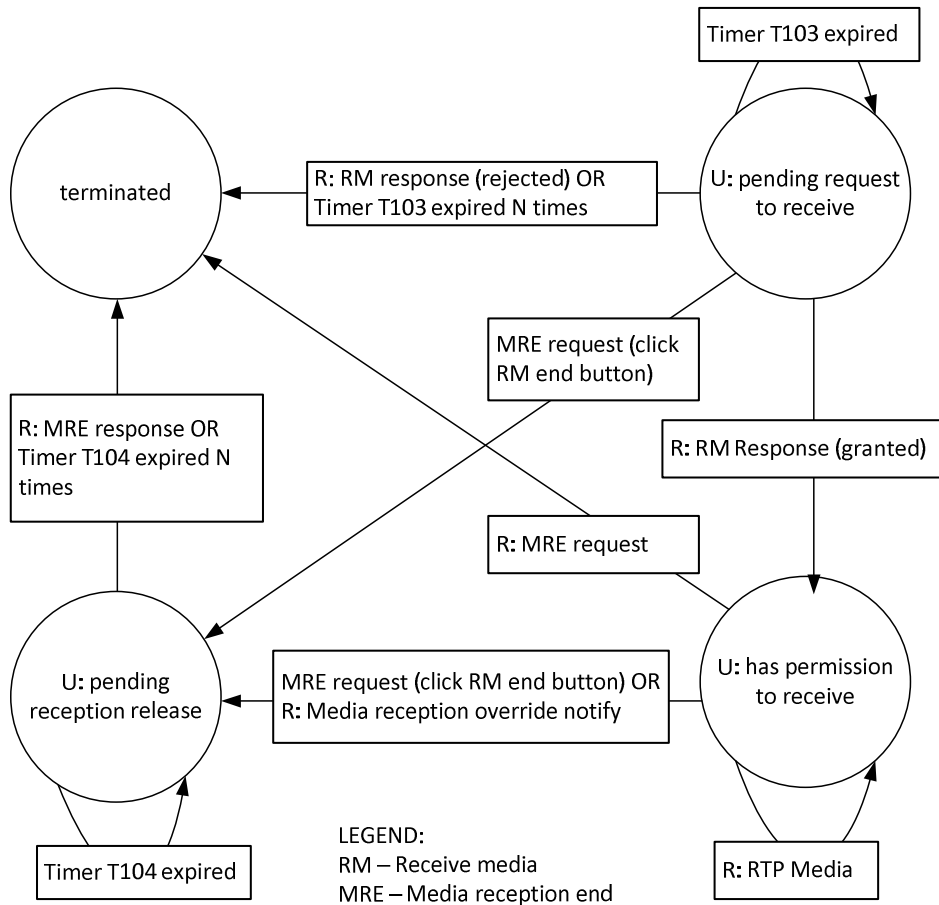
Timer T103 expired

terminated

R: RM response (rejected) OR Timer T103 expired N times

U: pending request to receive

MRE request (click RM end button)

R: MRE response OR Timer T104 expired N times

R: RM Response (granted)

R: MRE request

U: pending reception release

MRE request (click RM end button) OR
R: Media reception override notify

U: has permission to receive

Timer T104 expired

LEGEND:
RM – Receive media
MRE – Media reception end

R: RTP Media